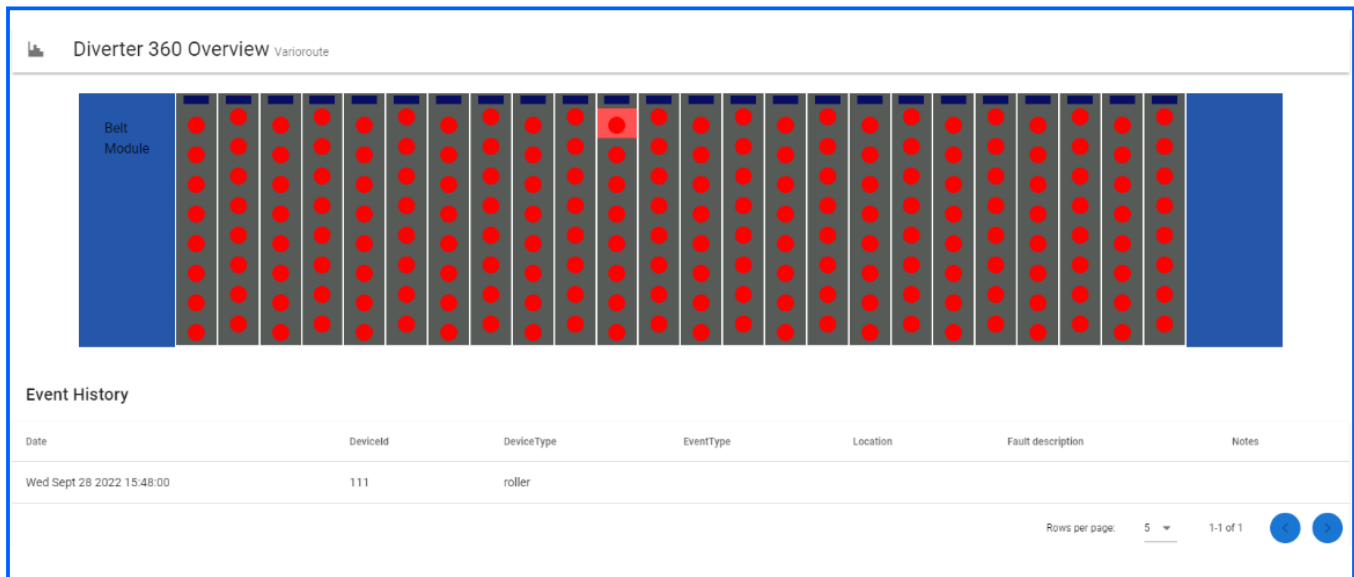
Diverter 360 Overview Varioroute

Belt Module

Event History

| Date | DeviceId | DeviceType | EventType | Location | Fault description | Notes |
|---|---|---|---|---|---|---|
| Wed Sept 28 2022 15:48:00 | 111 | roller | | | | |

Rows per page: 5 1-1 of 1